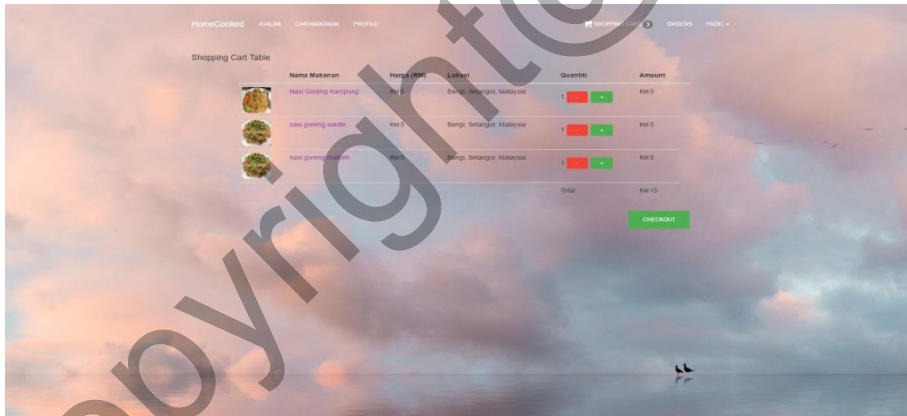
HomeCooked AWALAN CARI MAKANAN PROFILE SHOPPING CART 3 ORDERS FADIL

Shopping Cart Table

| | Nama Makanan | Harga (RM) | Lokasi | Quantiti | Amount |
|---|---|---|---|---|---|
| | Nasi Goreng Kampung | RM 5 | Bangi, Selangor, Malaysia | 1 - + | RM 5 |
| | nasi goreng sardin | RM 5 | Bangi, Selangor, Malaysia | 1 - + | RM 5 |
| | nasi goreng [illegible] | RM 5 | Bangi, Selangor, Malaysia | 1 - + | RM 5 |
| | | | | Total | RM 15 |

CHECKOUT

copyright©